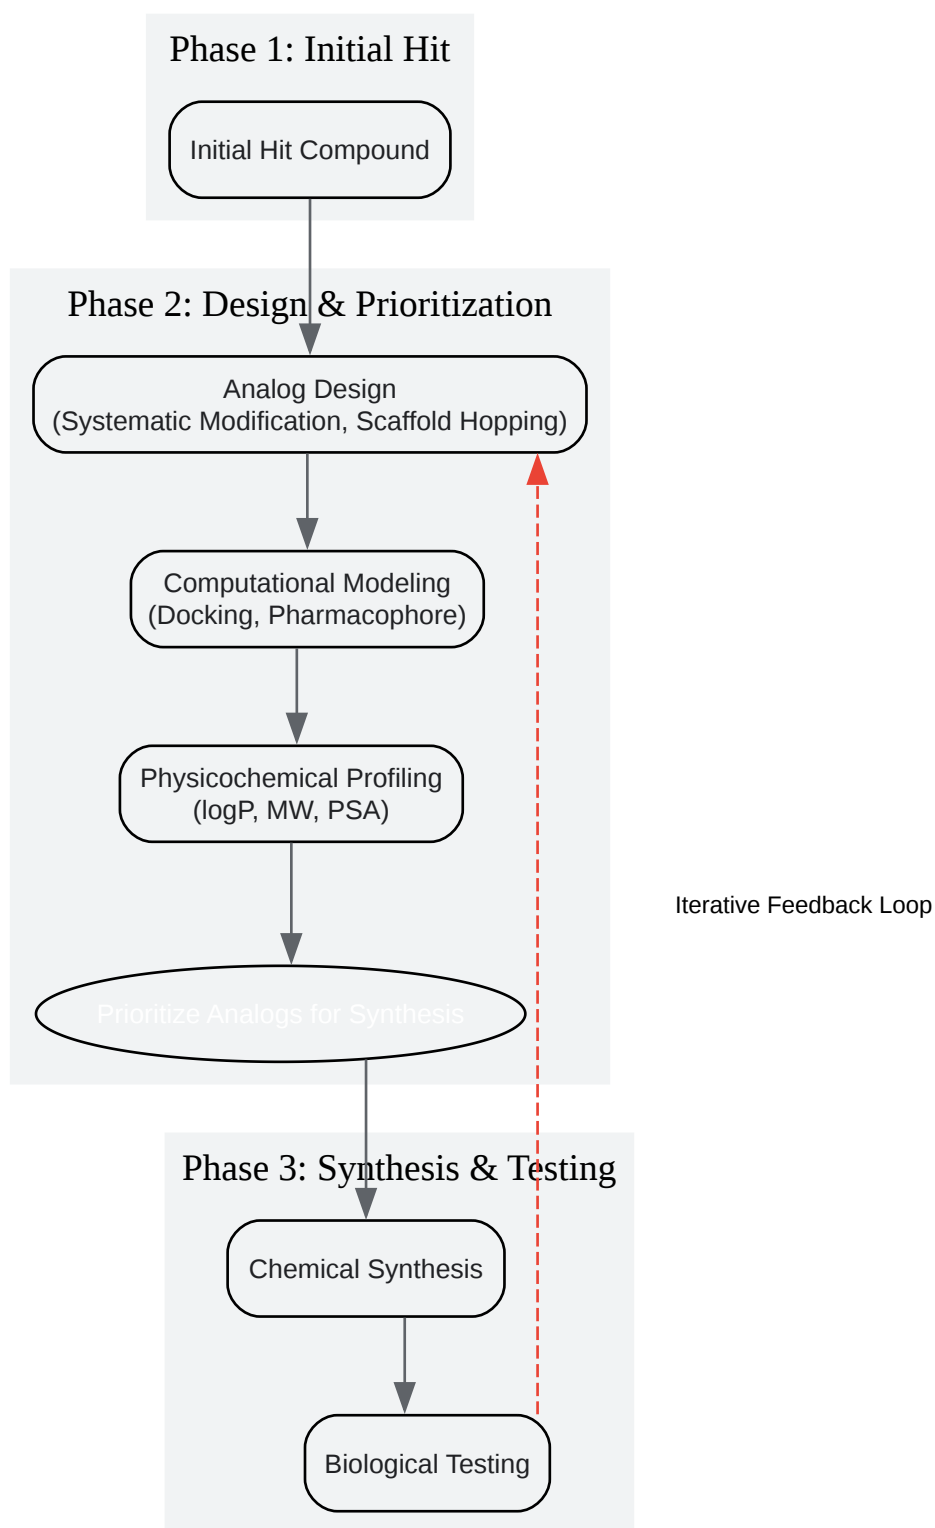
Phase 1: Initial Hit

Initial Hit Compound

Phase 2: Design & Prioritization

Analog Design
(Systematic Modification, Scaffold Hopping)

Computational Modeling
(Docking, Pharmacophore)

Physicochemical Profiling
(logP, MW, PSA)

Prioritize Analogs for Synthesis

Iterative Feedback Loop

Phase 3: Synthesis & Testing

Chemical Synthesis

Biological Testing